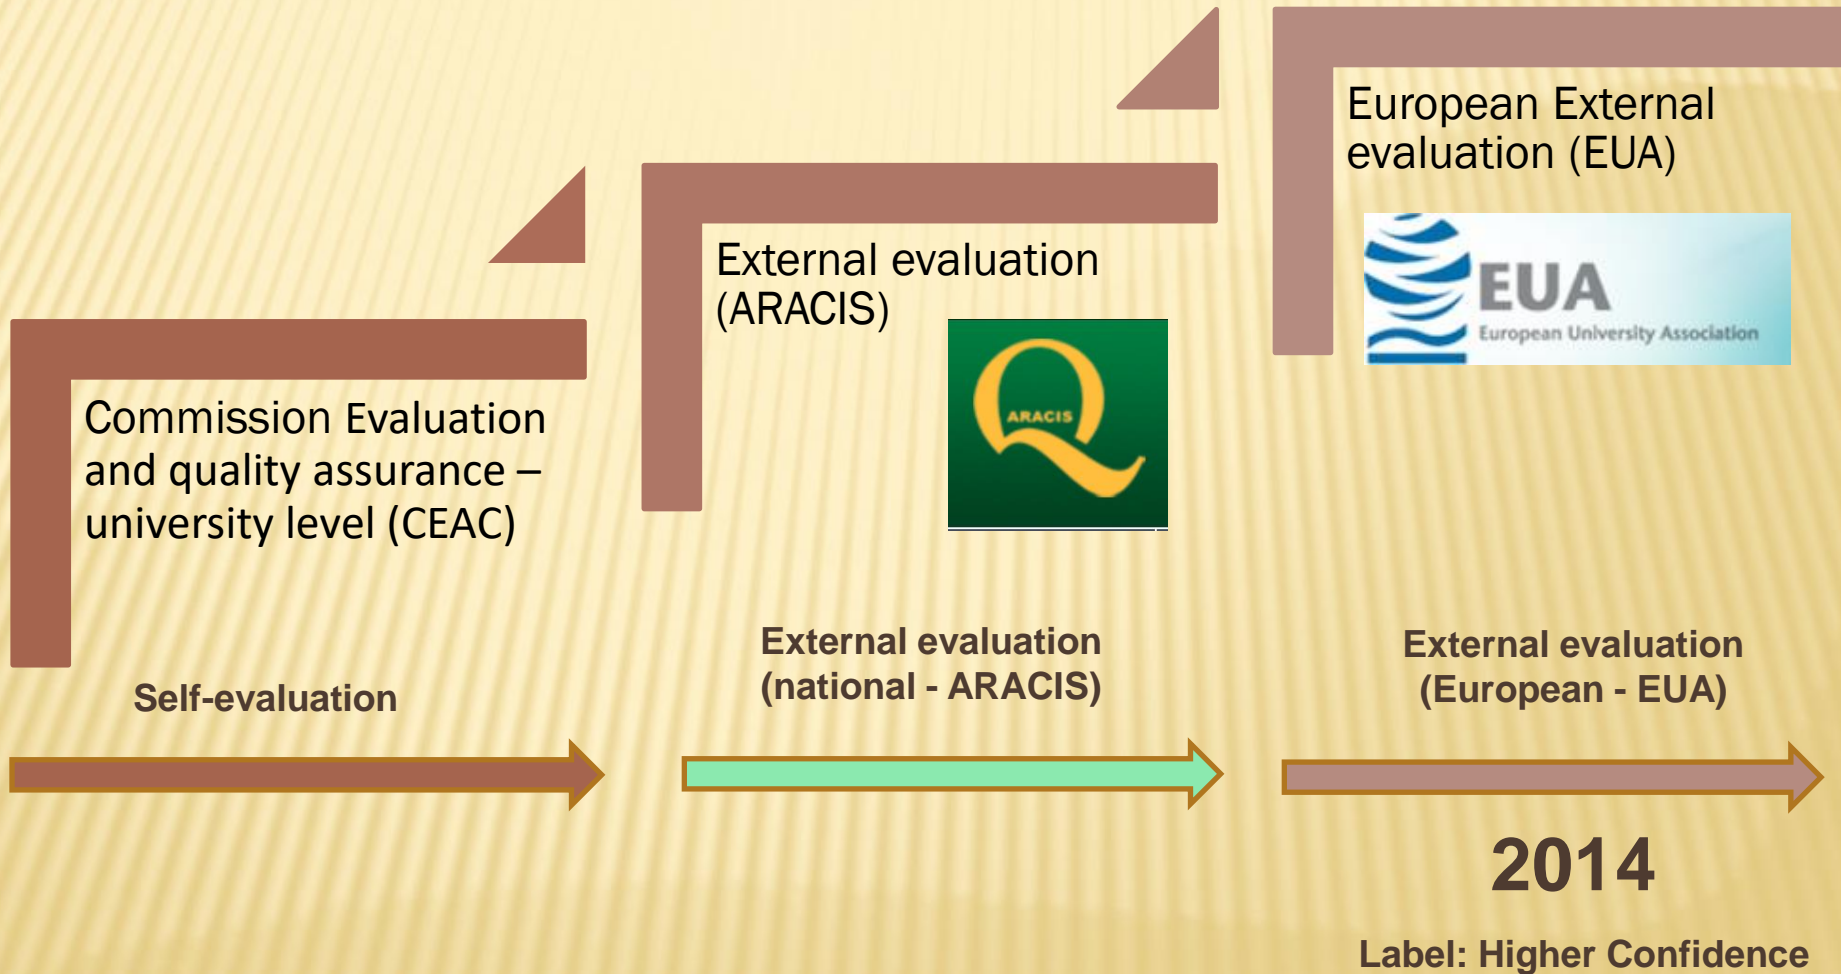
Commission Evaluation and quality assurance – university level (CEAC)

External evaluation (ARACIS)

ARACIS

European External evaluation (EUA)

EUA
European University Association

Self-evaluation

External evaluation (national - ARACIS)

External evaluation (European - EUA)

2014

Label: Higher Confidence